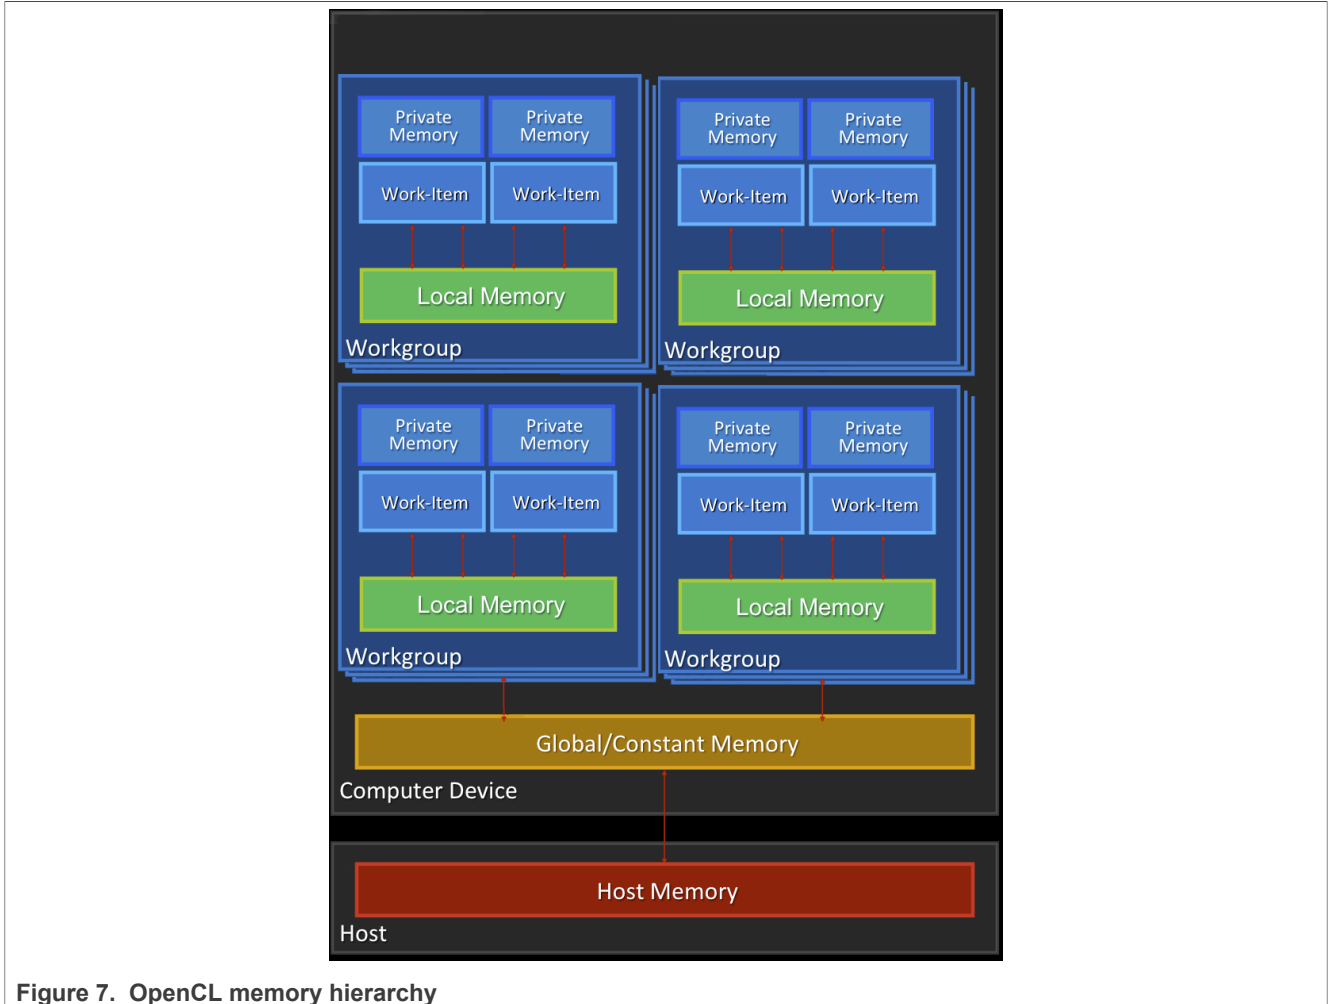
Private Memory
Private Memory
Work-Item
Work-Item
Local Memory
Workgroup

Private Memory
Private Memory
Work-Item
Work-Item
Local Memory
Workgroup

Private Memory
Private Memory
Work-Item
Work-Item
Local Memory
Workgroup

Private Memory
Private Memory
Work-Item
Work-Item
Local Memory
Workgroup

Global/Constant Memory
Computer Device

Host Memory
Host

Figure 7. OpenCL memory hierarchy